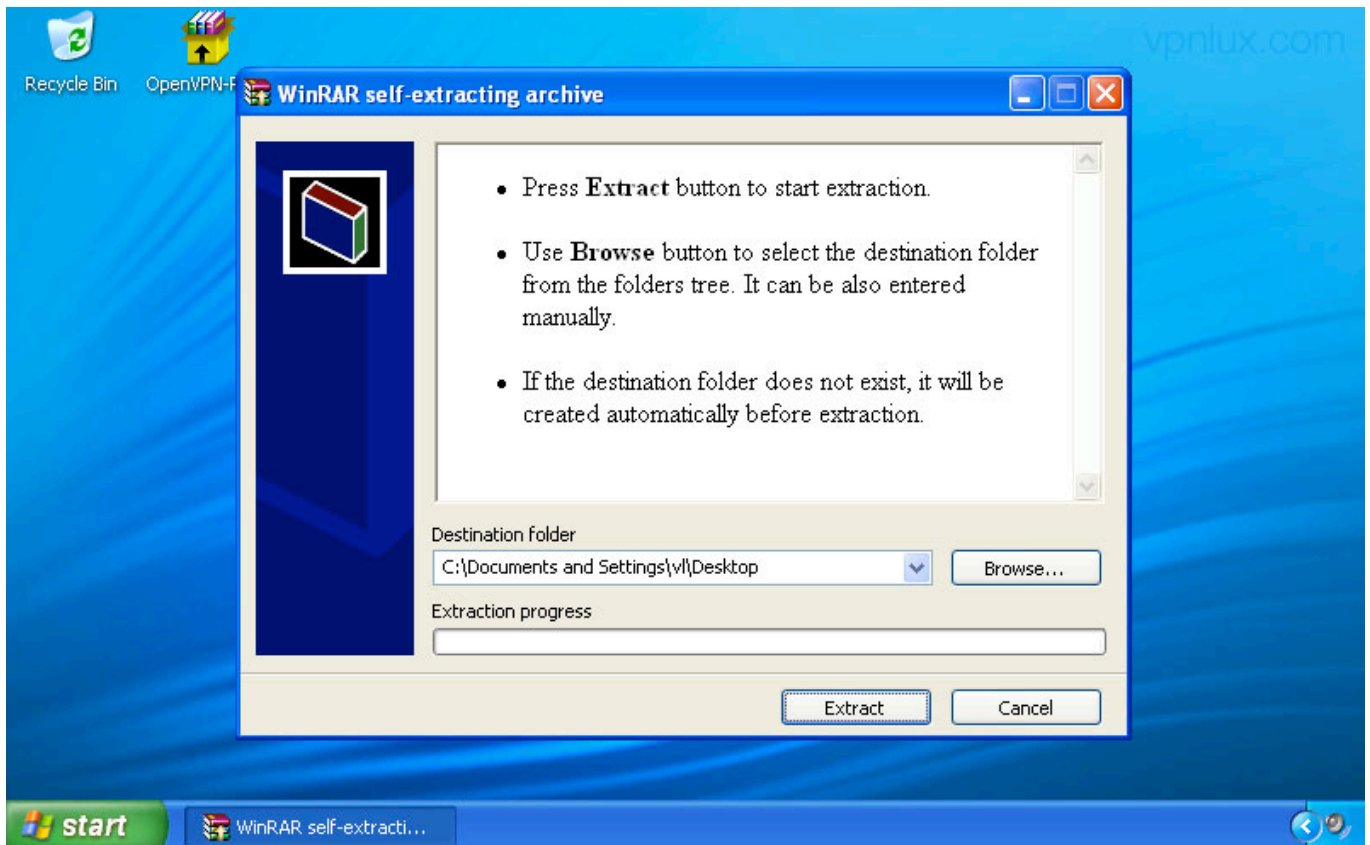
Recycle Bin

OpenVPN-F

vpnlux.com

WinRAR self-extracting archive

- Press **Extract** button to start extraction.
- Use **Browse** button to select the destination folder from the folders tree. It can be also entered manually.
- If the destination folder does not exist, it will be created automatically before extraction.

Destination folder

C:\Documents and Settings\vl\Desktop

Browse...

Extraction progress

Extract

Cancel

start

WinRAR self-extracti...